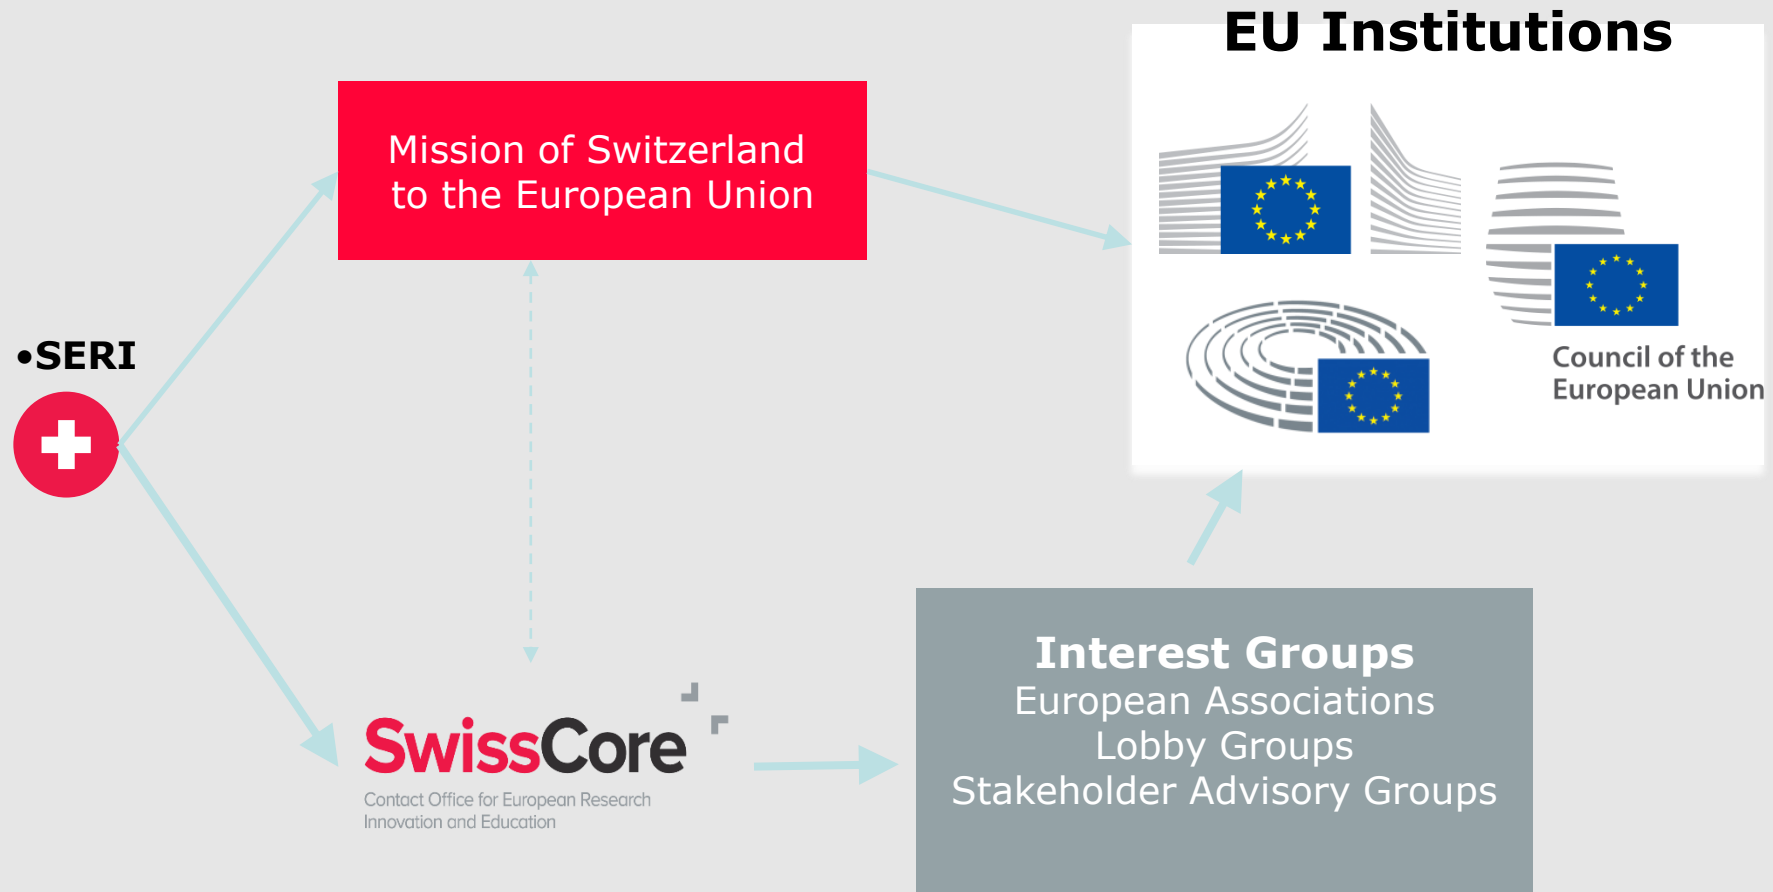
EU Institutions

Mission of Switzerland to the European Union

•SERI

Council of the European Union

SwissCore
Contact Office for European Research Innovation and Education

Interest Groups
European Associations
Lobby Groups
Stakeholder Advisory Groups